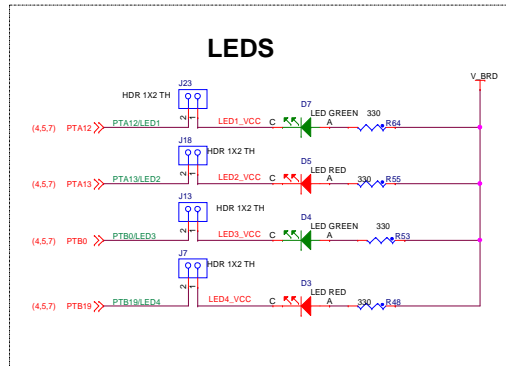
LEDS

V_BRD

J23
HDR 1X2 TH
2 1
D7
LED GREEN
330
(4,5,7) PTA12 PTA12/LED1 LED1_VCC C A R64

J18
HDR 1X2 TH
2 1
D5
LED RED
(4,5,7) PTA13 PTA13/LED2 LED2_VCC C A 330 R55

J13
HDR 1X2 TH
2 1
D4
LED GREEN
330
(4,5,7) PTB0 PTB0/LED3 LED3_VCC C A R53

J7
HDR 1X2 TH
2 1
D3
LED RED
(4,5,7) PTB19 PTB19/LED4 LED4_VCC C A 330 R48